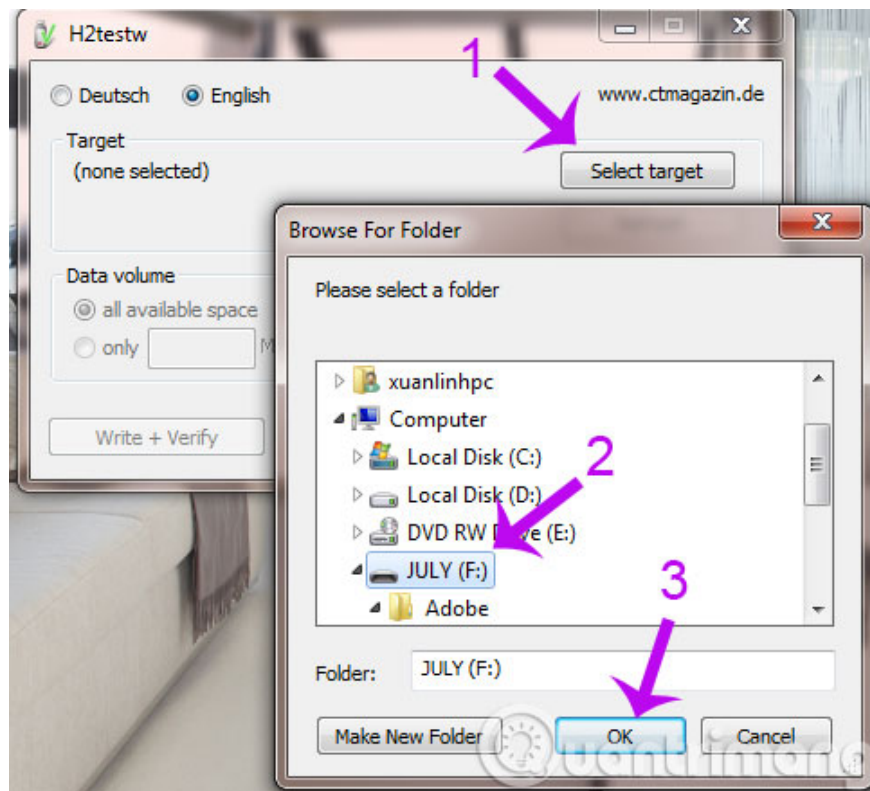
H2testw

Deutsch English www.ctmagazin.de

1

Target
(none selected)

Select target

Data volume
all available space
only M

Write + Verify

Browse For Folder

Please select a folder

xuanlinhpc
Computer
Local Disk (C:)
Local Disk (D:)
DVD RW D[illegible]ve (E:)
JULY (F:)
Adobe

2

3

Folder: JULY (F:)

Make New Folder OK Cancel

Quantrimang